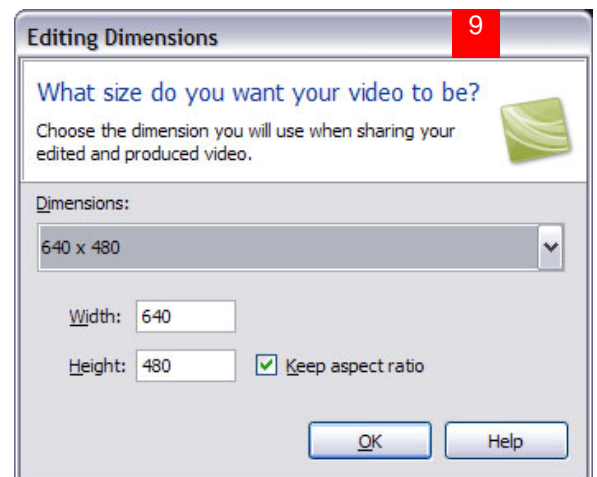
Editing Dimensions

9

What size do you want your video to be?

Choose the dimension you will use when sharing your edited and produced video.

Dimensions:

640 x 480

Width: 640

Height: 480

Keep aspect ratio

OK

Help